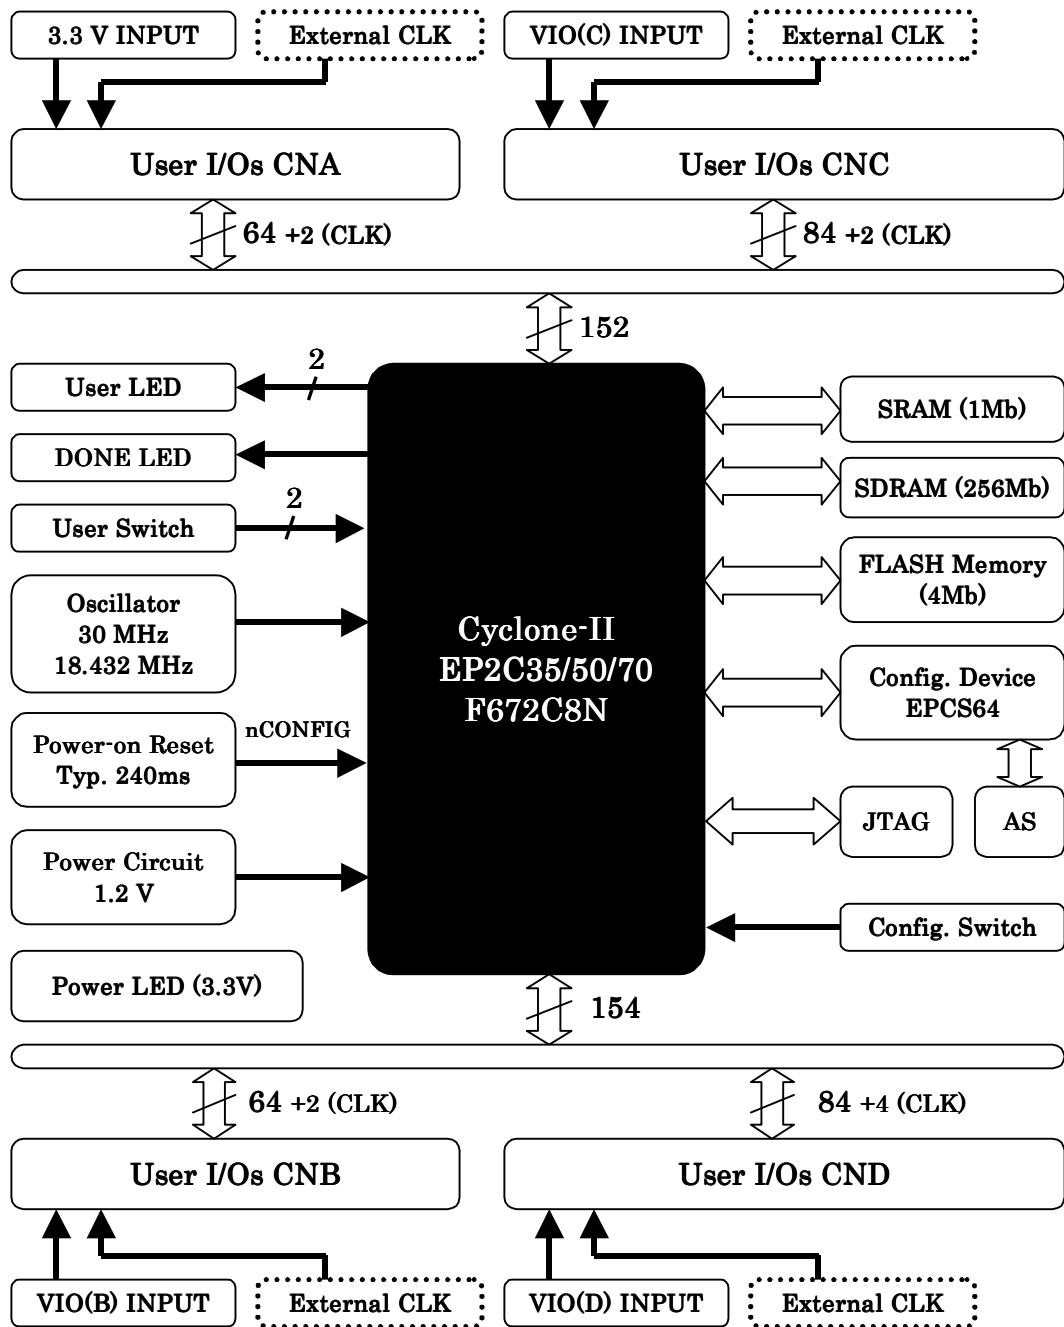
3.3 V INPUT

External CLK

VIO(C) INPUT

External CLK

User I/Os CNA

User I/Os CNC

64 +2 (CLK)

84 +2 (CLK)

152

2

User LED

DONE LED

2

User Switch

Oscillator
30 MHz
18.432 MHz

Power-on Reset
Typ. 240ms

nCONFIG

Power Circuit
1.2 V

Power LED (3.3V)

Cyclone-II
EP2C35/50/70
F672C8N

SRAM (1Mb)

SDRAM (256Mb)

FLASH Memory
(4Mb)

Config. Device
EPCS64

JTAG

AS

Config. Switch

154

64 +2 (CLK)

84 +4 (CLK)

User I/Os CNB

User I/Os CND

VIO(B) INPUT

External CLK

VIO(D) INPUT

External CLK